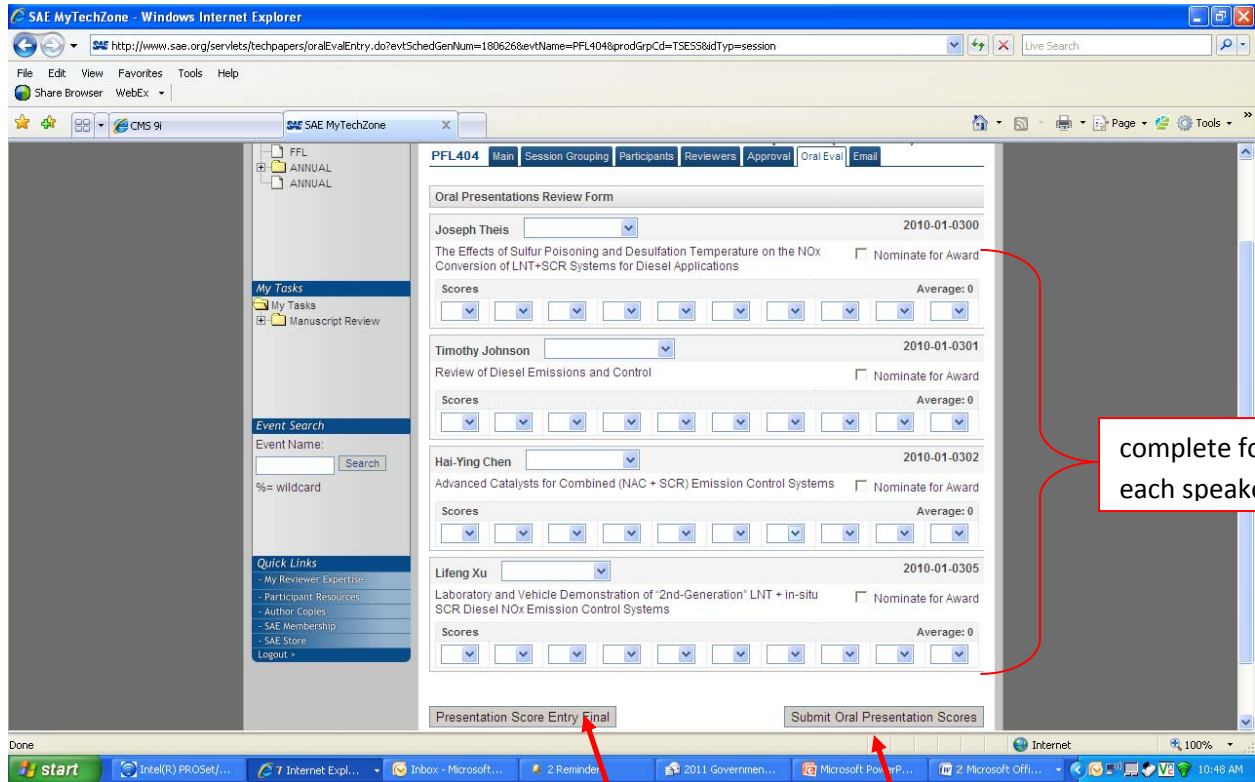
SAE MyTechZone - Windows Internet Explorer

http://www.sae.org/servlets/techpapers/oralEvalEntry.do?evtSchedGenNum=180626&evtName=PFL404&prodGrpCd=TSES5&idTyp=session

Live Search

File Edit View Favorites Tools Help

Share Browser WebEx

CMS 9i

SAE MyTechZone

Page Tools

FFL
ANNUAL
ANNUAL

My Tasks
My Tasks
Manuscript Review

Event Search
Event Name:
Search
%= wildcard

Quick Links
- My Reviewer Expertise
- Participant Resources
- Author Copies
- SAE Membership
- SAE Store
Logout >

PFL404 Main Session Grouping Participants Reviewers Approval Oral Eval Email

Oral Presentations Review Form

Joseph Theis 2010-01-0300
The Effects of Sulfur Poisoning and Desulfation Temperature on the NOx Conversion of LNT+SCR Systems for Diesel Applications
Nominate for Award
Scores Average: 0

Timothy Johnson 2010-01-0301
Review of Diesel Emissions and Control
Nominate for Award
Scores Average: 0

Hai-Ying Chen 2010-01-0302
Advanced Catalysts for Combined (NAC + SCR) Emission Control Systems
Nominate for Award
Scores Average: 0

Lifeng Xu 2010-01-0305
Laboratory and Vehicle Demonstration of "2nd-Generation" LNT + in-situ SCR Diesel NOx Emission Control Systems
Nominate for Award
Scores Average: 0

complete fo
each speak

Presentation Score Entry Final

Submit Oral Presentation Scores

Done

Internet

100%

start

Intel(R) PROSet/...

7 Internet Expl...

Inbox - Microsoft...

2 Reminder

2011 Governmen...

Microsoft PowerP...

2 Microsoft Offi...

10:48 AM